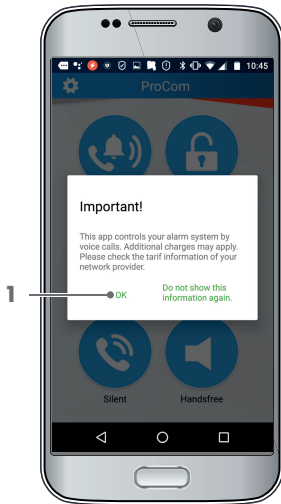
10:45
ProCom
Important!
This app controls your alarm system by voice calls. Additional charges may apply. Please check the tarif information of your network provider.
1
OK
Do not show this information again.
Silent
Handsfree